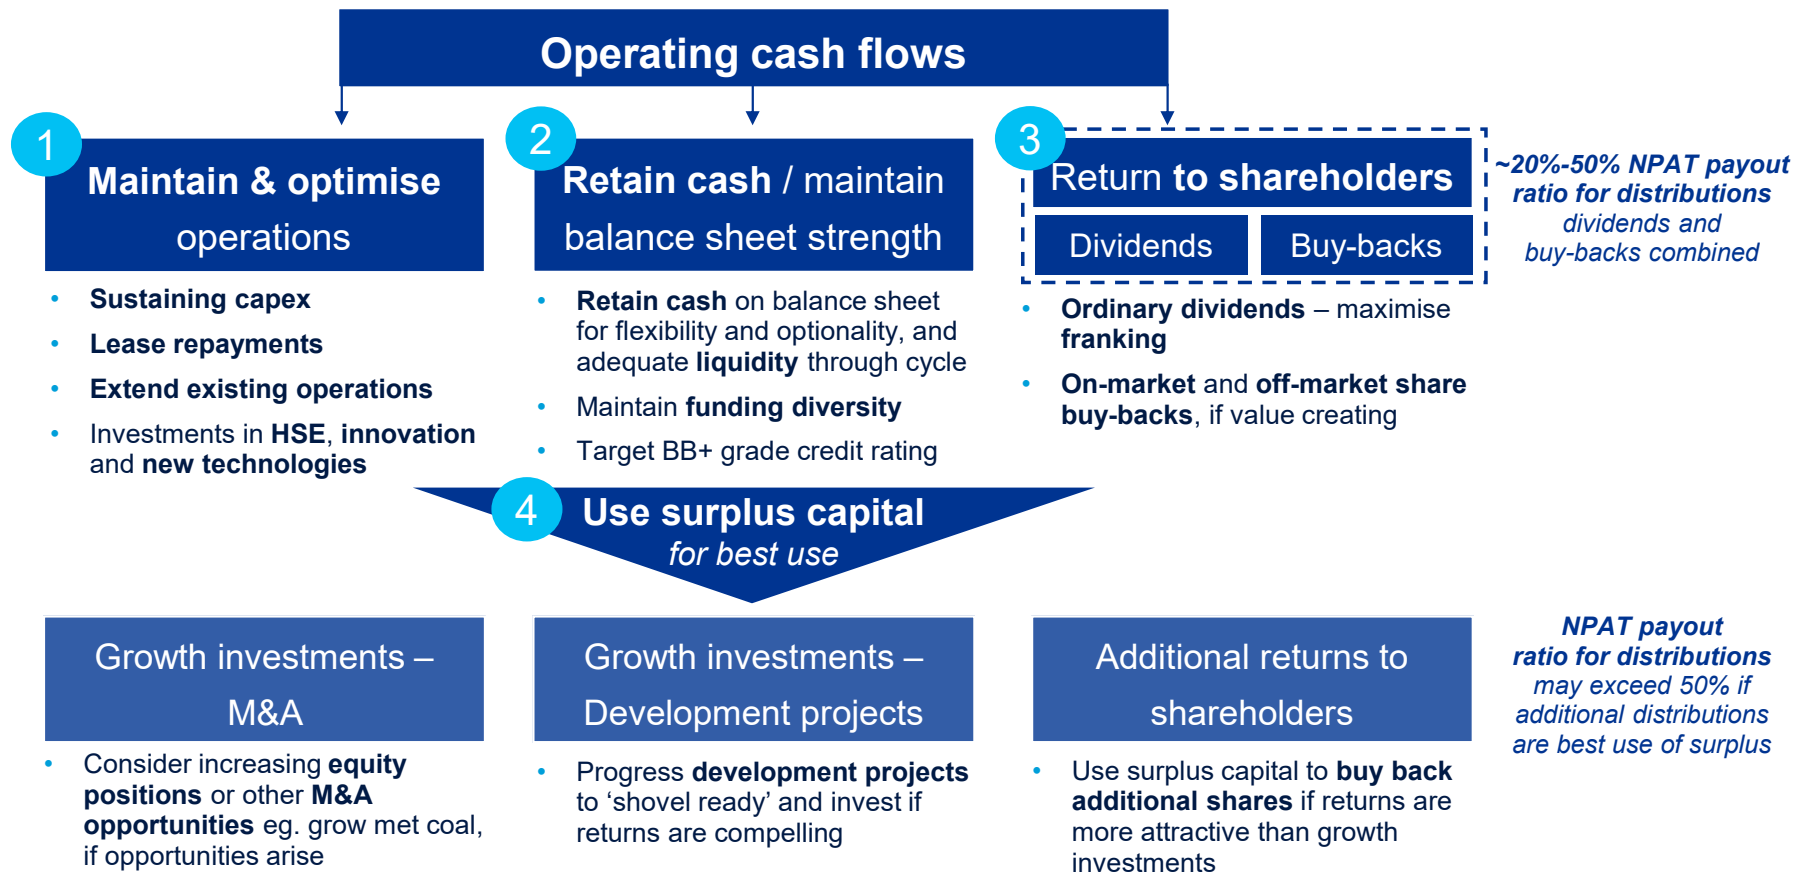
Operating cash flows

1

Maintain & optimise operations

- Sustaining capex
- Lease repayments
- Extend existing operations
- Investments in HSE, innovation and new technologies

2

Retain cash / maintain balance sheet strength

- Retain cash on balance sheet for flexibility and optionality, and adequate liquidity through cycle
- Maintain funding diversity
- Target BB+ grade credit rating

3

Return to shareholders

Dividends

Buy-backs

~20%-50% NPAT payout ratio for distributions dividends and buy-backs combined

- Ordinary dividends – maximise franking
- On-market and off-market share buy-backs, if value creating

4

Use surplus capital for best use

Growth investments – M&A

- Consider increasing equity positions or other M&A opportunities eg. grow met coal, if opportunities arise

Growth investments – Development projects

- Progress development projects to ‘shovel ready’ and invest if returns are compelling

Additional returns to shareholders

- Use surplus capital to buy back additional shares if returns are more attractive than growth investments

NPAT payout ratio for distributions may exceed 50% if additional distributions are best use of surplus